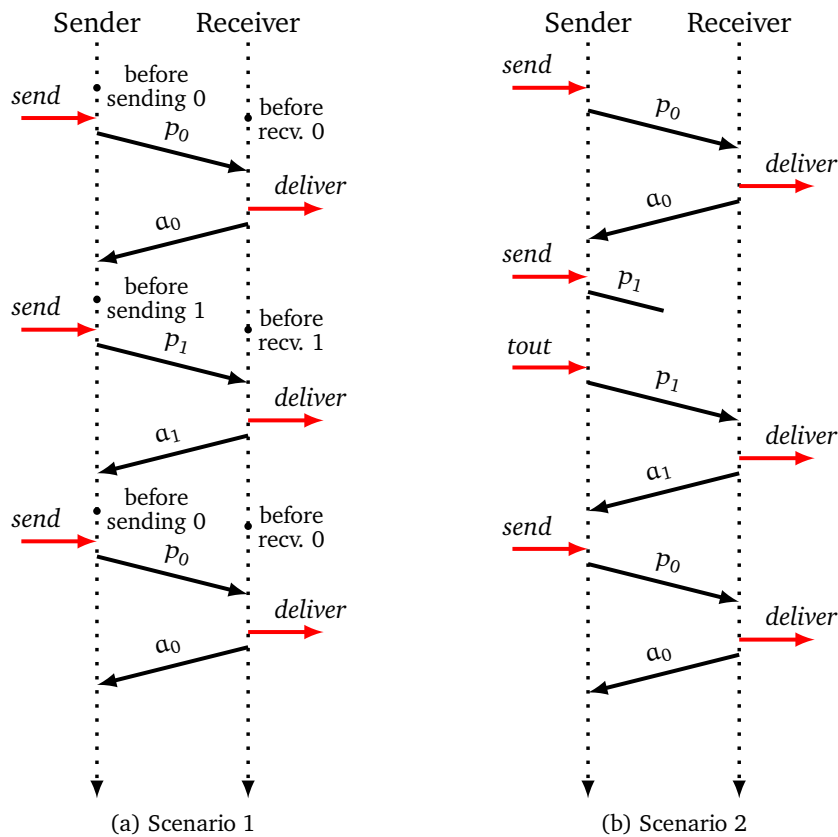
Sender Receiver

before sending 0

send

before recv. 0

$p_0$

deliver

$a_0$

before sending 1

send

before recv. 1

$p_1$

deliver

$a_1$

before sending 0

send

before recv. 0

$p_0$

deliver

$a_0$

(a) Scenario 1

Sender Receiver

send

$p_0$

deliver

$a_0$

send

$p_1$

tout

$p_1$

deliver

$a_1$

send

$p_0$

deliver

$a_0$

(b) Scenario 2